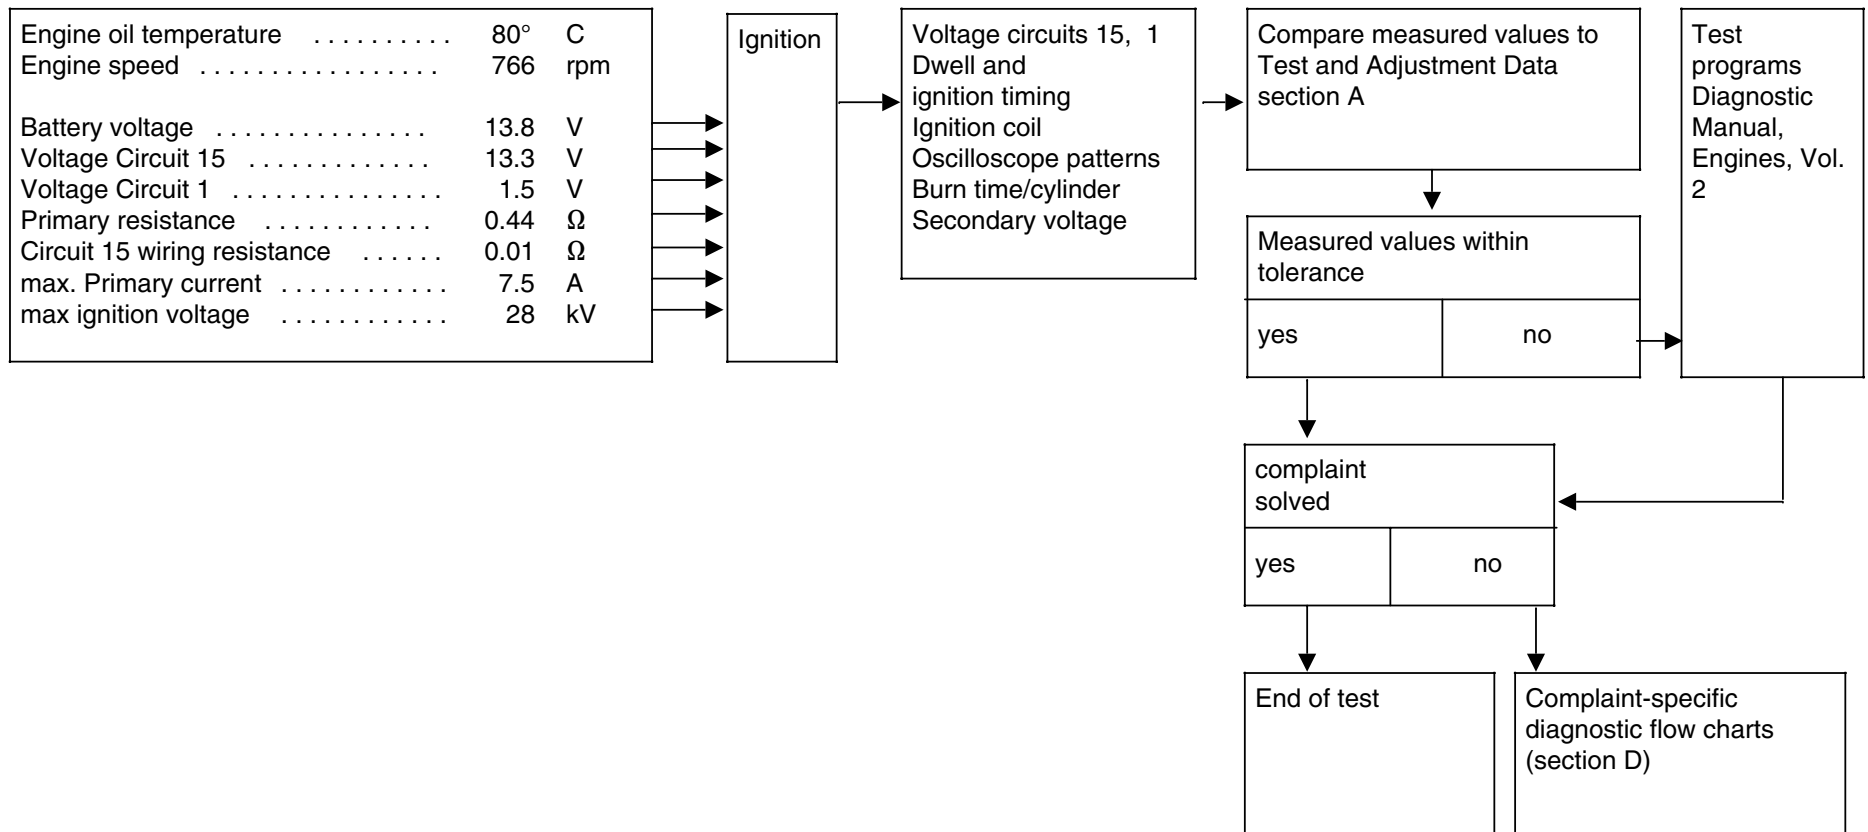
Engine oil temperature .......... 80° C
Engine speed .................. 766 rpm

Battery voltage ............... 13.8 V
Voltage Circuit 15 ............. 13.3 V
Voltage Circuit 1 .............. 1.5 V
Primary resistance ............ 0.44 Ω
Circuit 15 wiring resistance ...... 0.01 Ω
max. Primary current ............ 7.5 A
max ignition voltage ............ 28 kV

Ignition

Voltage circuits 15, 1
Dwell and ignition timing
Ignition coil
Oscilloscope patterns
Burn time/cylinder
Secondary voltage

Compare measured values to Test and Adjustment Data section A

Measured values within tolerance

| yes | no |
|---|---|

Test programs Diagnostic Manual, Engines, Vol. 2

complaint solved

| yes | no |
|---|---|

End of test

Complaint-specific diagnostic flow charts (section D)